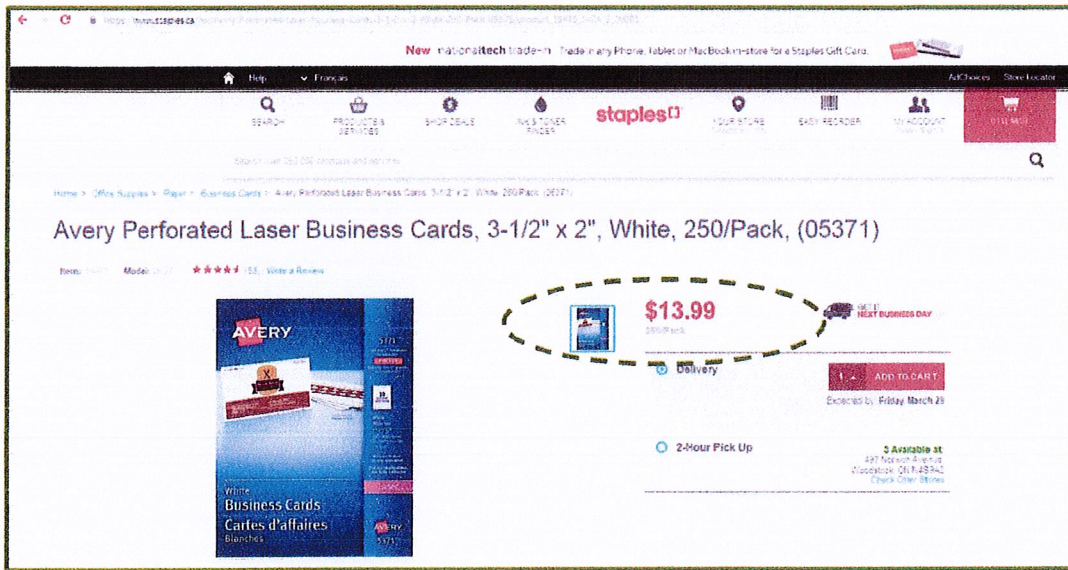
https://www.staples.ca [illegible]

New nationaltech trade-in Trade in any Phone, Tablet or MacBook in-store for a Staples Gift Card.

Help Français AdChoices Store Locator

SEARCH PRODUCTS & SERVICES SHOP DEALS INK & TONER FINDER staples YOUR STORE EASY REORDER MY ACCOUNT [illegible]

Search over 250,000 products and services

Home > Office Supplies > Paper > Business Cards > Avery Perforated Laser Business Cards, 3-1/2" x 2", White, 250/Pack, (05371)

Avery Perforated Laser Business Cards, 3-1/2" x 2", White, 250/Pack, (05371)

Item: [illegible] Model: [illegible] (53) Write a Review

AVERY
5371
White
Business Cards
Cartes d'affaires
Blanches
AVERY
5371

$13.99
250/Pack

GET IT NEXT BUSINESS DAY

Delivery

1 ADD TO CART

Expected by: Friday March 29

2-Hour Pick Up

3 Available at
497 Norwich Avenue
Woodstock ON N4S9A2
Check Other Stores